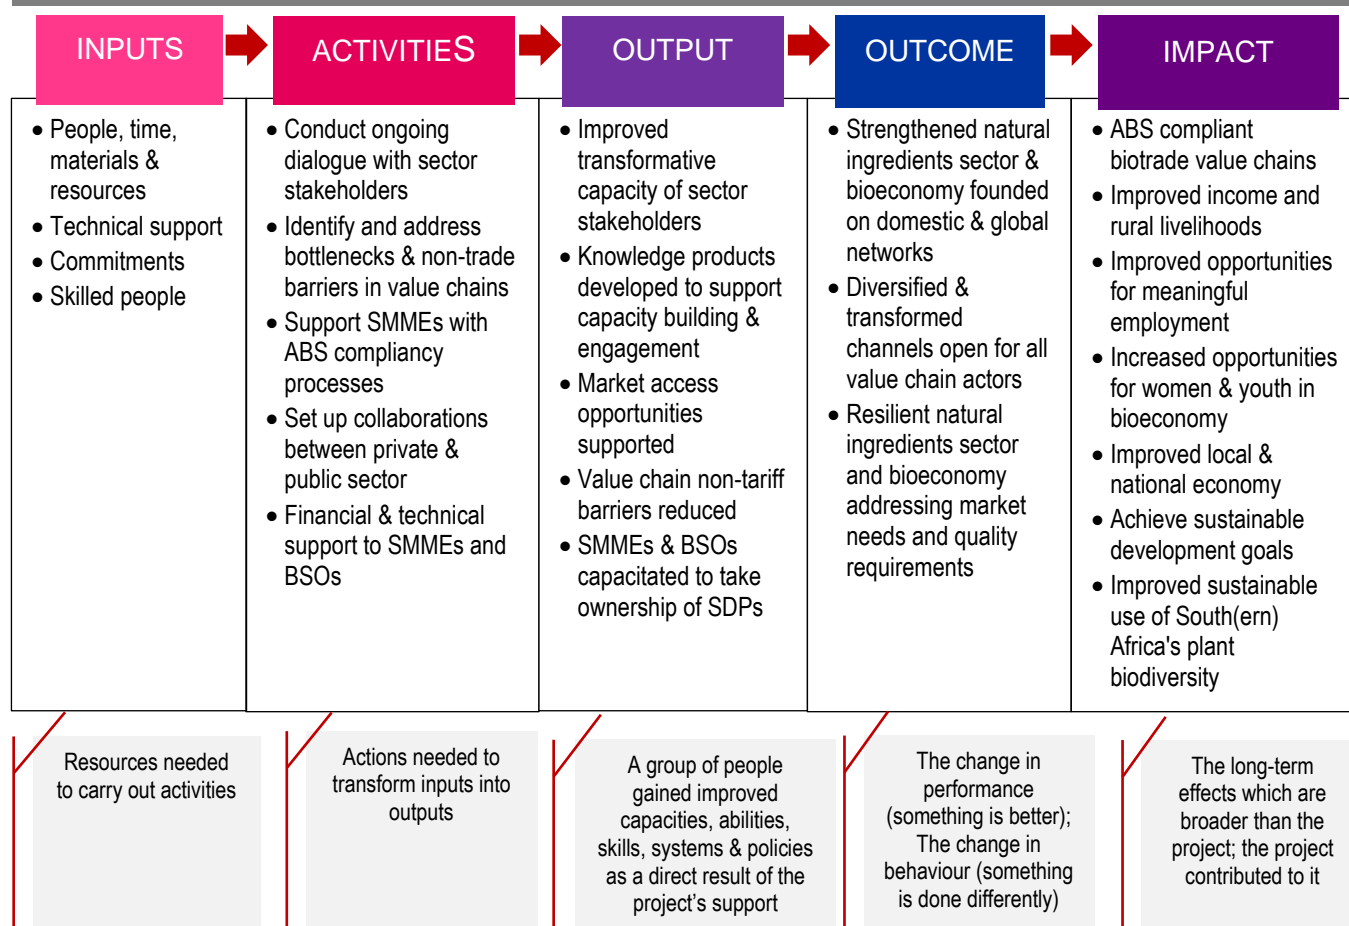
INPUTS

ACTIVITIES

OUTPUT

OUTCOME

IMPACT

- People, time, materials & resources
- Technical support
- Commitments
- Skilled people

- Conduct ongoing dialogue with sector stakeholders
- Identify and address bottlenecks & non-trade barriers in value chains
- Support SMMEs with ABS compliancy processes
- Set up collaborations between private & public sector
- Financial & technical support to SMMEs and BSOs

- Improved transformative capacity of sector stakeholders
- Knowledge products developed to support capacity building & engagement
- Market access opportunities supported
- Value chain non-tariff barriers reduced
- SMMEs & BSOs capacitated to take ownership of SDPs

- Strengthened natural ingredients sector & bioeconomy founded on domestic & global networks
- Diversified & transformed channels open for all value chain actors
- Resilient natural ingredients sector and bioeconomy addressing market needs and quality requirements

- ABS compliant biotrade value chains
- Improved income and rural livelihoods
- Improved opportunities for meaningful employment
- Increased opportunities for women & youth in bioeconomy
- Improved local & national economy
- Achieve sustainable development goals
- Improved sustainable use of South(ern) Africa's plant biodiversity

Resources needed to carry out activities

Actions needed to transform inputs into outputs

A group of people gained improved capacities, abilities, skills, systems & policies as a direct result of the project's support

The change in performance (something is better); The change in behaviour (something is done differently)

The long-term effects which are broader than the project; the project contributed to it